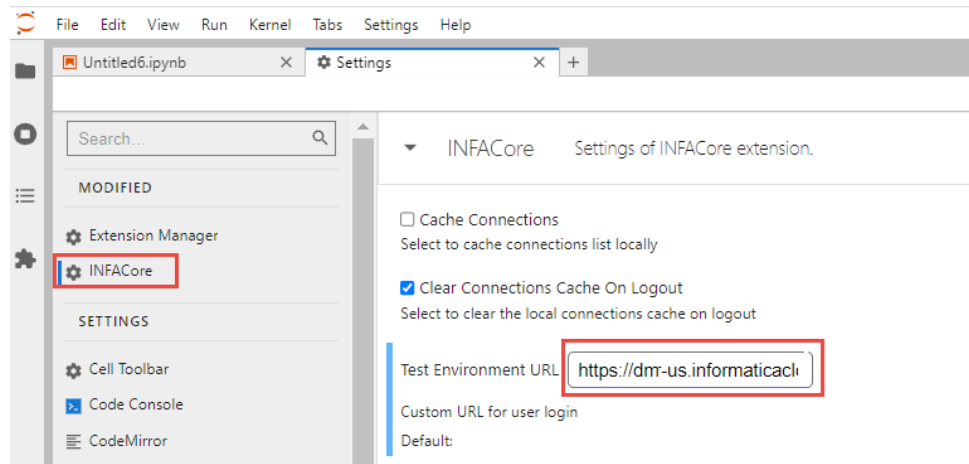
File Edit View Run Kernel Tabs Settings Help

Untitled6.ipynb ×
Settings ×
+

Search...

MODIFIED

Extension Manager
INFACore

SETTINGS

Cell Toolbar
Code Console
CodeMirror

INFACore Settings of INFACore extension.

Cache Connections
Select to cache connections list locally

Clear Connections Cache On Logout
Select to clear the local connections cache on logout

Test Environment URL https://dm-us.informaticacl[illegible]
Custom URL for user login
Default: